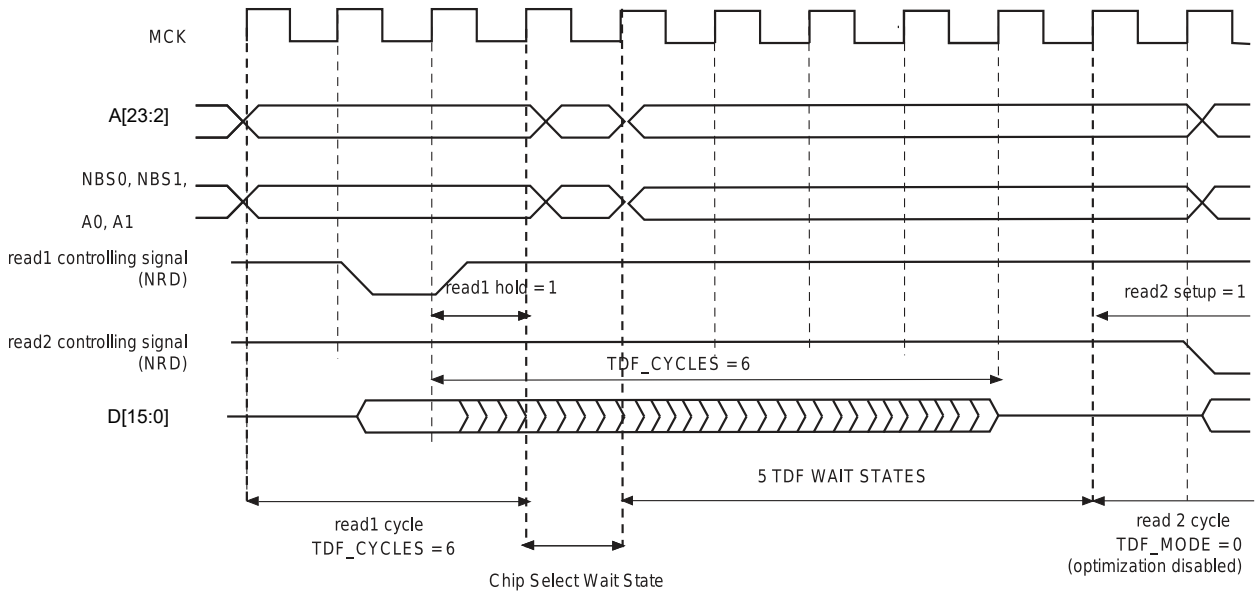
MCK

A[23:2]

NBS0, NBS1,

A0, A1

read1 controlling signal
(NRD)

read1 hold = 1

read2 setup = 1

read2 controlling signal
(NRD)

TDF_CYCLES = 6

D[15:0]

5 TDF WAIT STATES

read1 cycle
TDF_CYCLES = 6

Chip Select Wait State

read 2 cycle
TDF_MODE = 0
(optimization disabled)